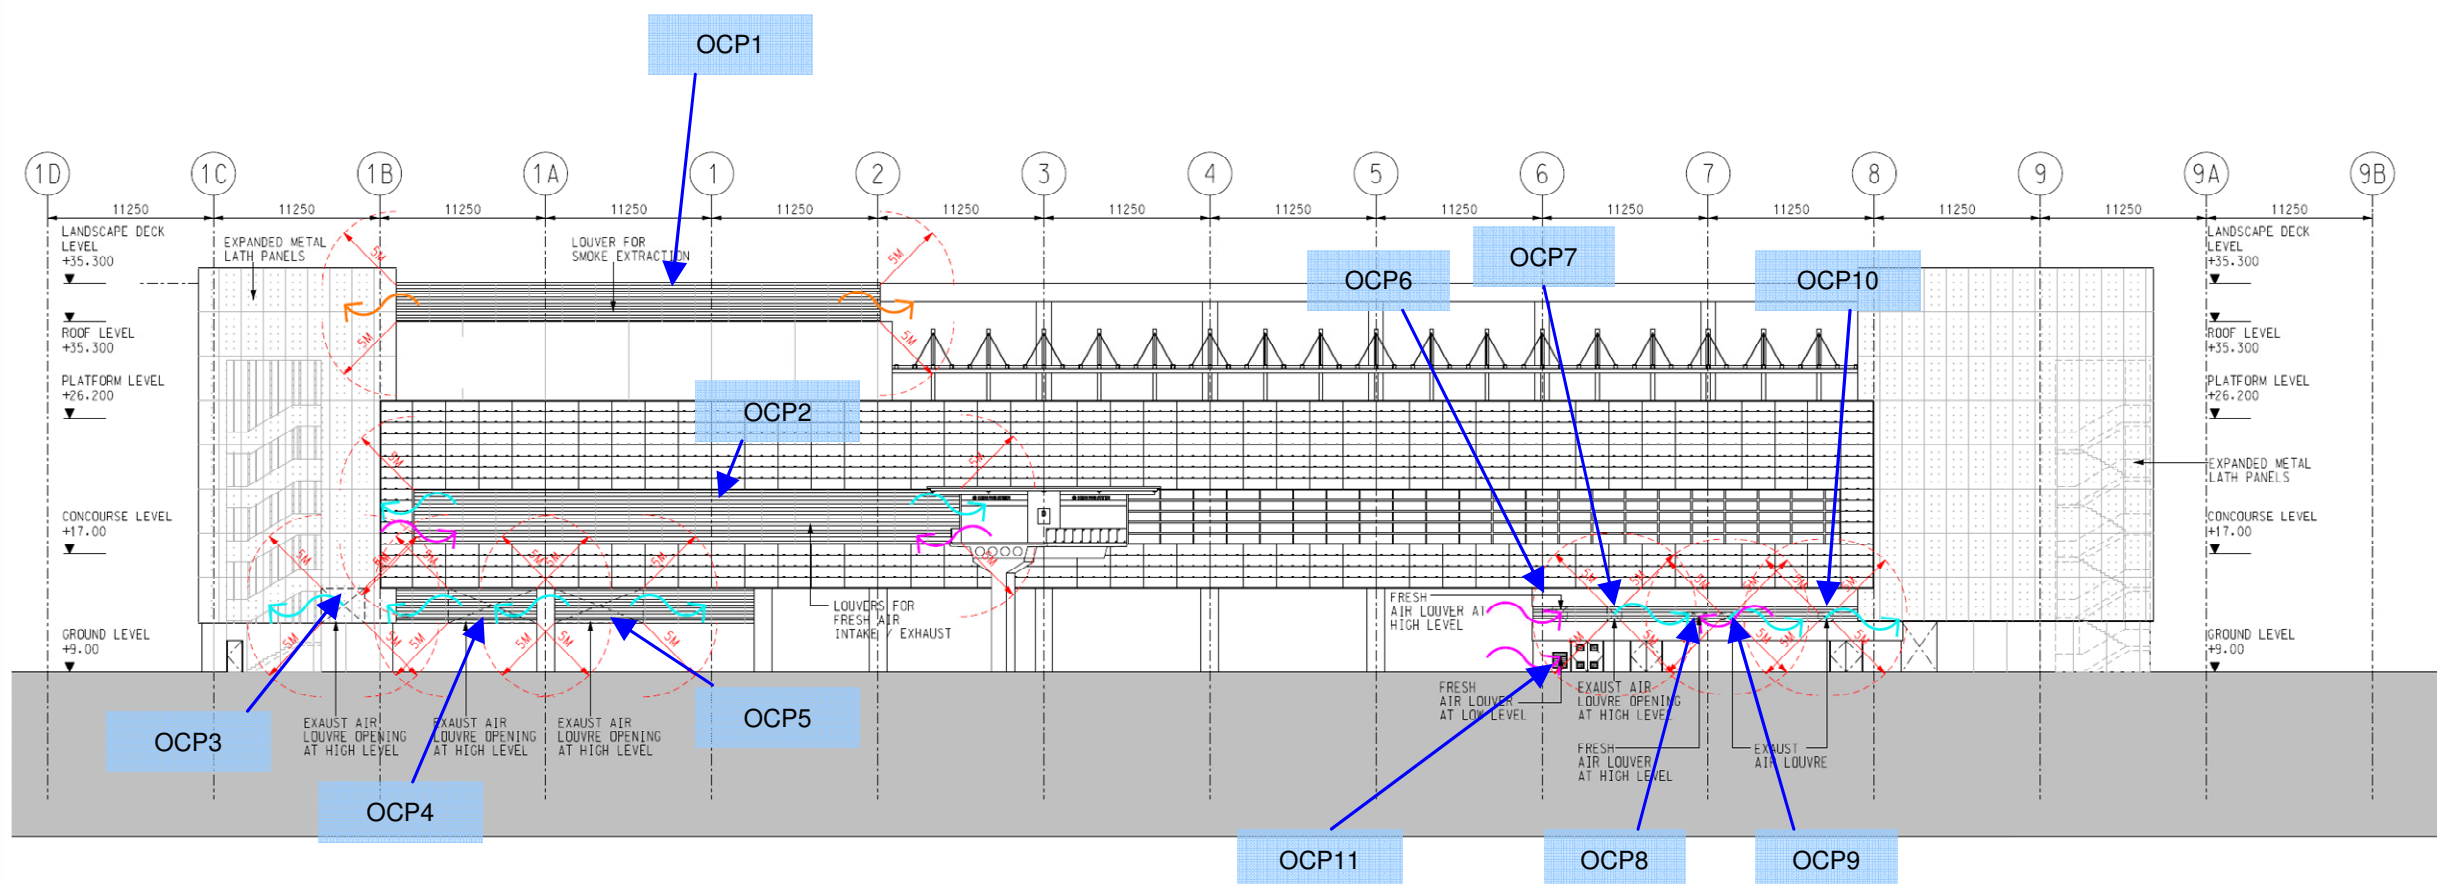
OCP1

1D 1C 1B 1A 1 2 3 4 5 6 7 8 9 9A 9B

11250 11250 11250 11250 11250 11250 11250 11250 11250 11250 11250 11250 11250 11250

LANDSCAPE DECK LEVEL +35.300

EXPANDED METAL LATH PANELS

LOUVER FOR SMOKE EXTRACTION

OCP6

OCP7

OCP10

LANDSCAPE DECK LEVEL +35.300

ROOF LEVEL +35.300

PLATFORM LEVEL +26.200

ROOF LEVEL +35.300

PLATFORM LEVEL +26.200

OCP2

EXPANDED METAL LATH PANELS

CONCOURSE LEVEL +17.00

CONCOURSE LEVEL +17.00

5M 5M 5M 5M 5M 5M 5M 5M 5M 5M 5M 5M

FRESH AIR LOUVER AT HIGH LEVEL

LOUVERS FOR FRESH AIR INTAKE / EXHAUST

GROUND LEVEL +9.00

GROUND LEVEL +9.00

EXAUST AIR LOUVRE OPENING AT HIGH LEVEL

EXAUST AIR LOUVRE OPENING AT HIGH LEVEL

EXAUST AIR LOUVRE OPENING AT HIGH LEVEL

OCP5

OCP3

OCP4

FRESH AIR LOUVER AT LOW LEVEL

EXAUST AIR LOUVRE OPENING AT HIGH LEVEL

FRESH AIR LOUVER AT HIGH LEVEL

EXAUST AIR LOUVRE

OCP11

OCP8

OCP9